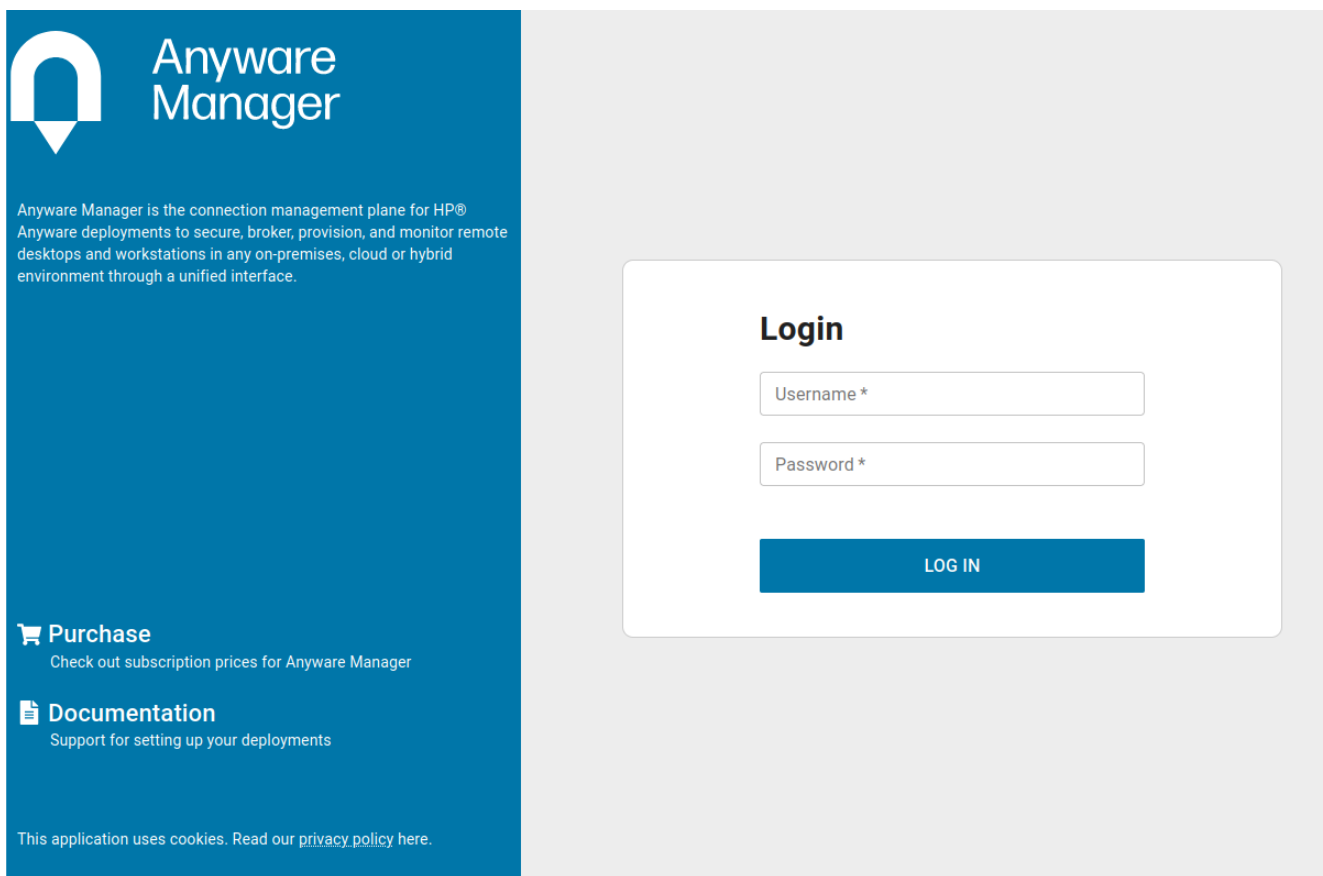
Anyware Manager

Anyware Manager is the connection management plane for HP® Anyware deployments to secure, broker, provision, and monitor remote desktops and workstations in any on-premises, cloud or hybrid environment through a unified interface.

Purchase
Check out subscription prices for Anyware Manager

Documentation
Support for setting up your deployments

This application uses cookies. Read our privacy policy here.

Login

Username *

Password *

LOG IN